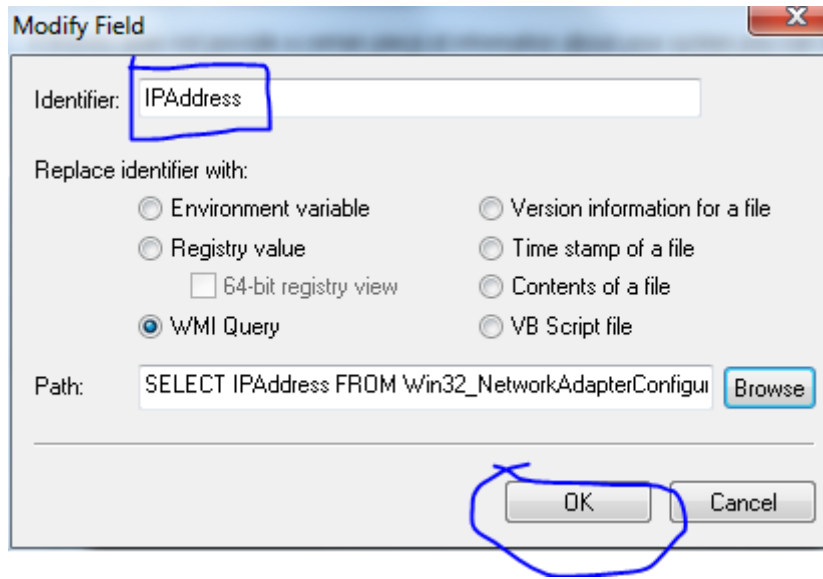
Modify Field

Identifier: IPAddress

Replace identifier with:

Environment variable

Registry value

64-bit registry view

WMI Query

Version information for a file

Time stamp of a file

Contents of a file

VB Script file

Path: SELECT IPAddress FROM Win32_NetworkAdapterConfigu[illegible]

Browse

OK

Cancel